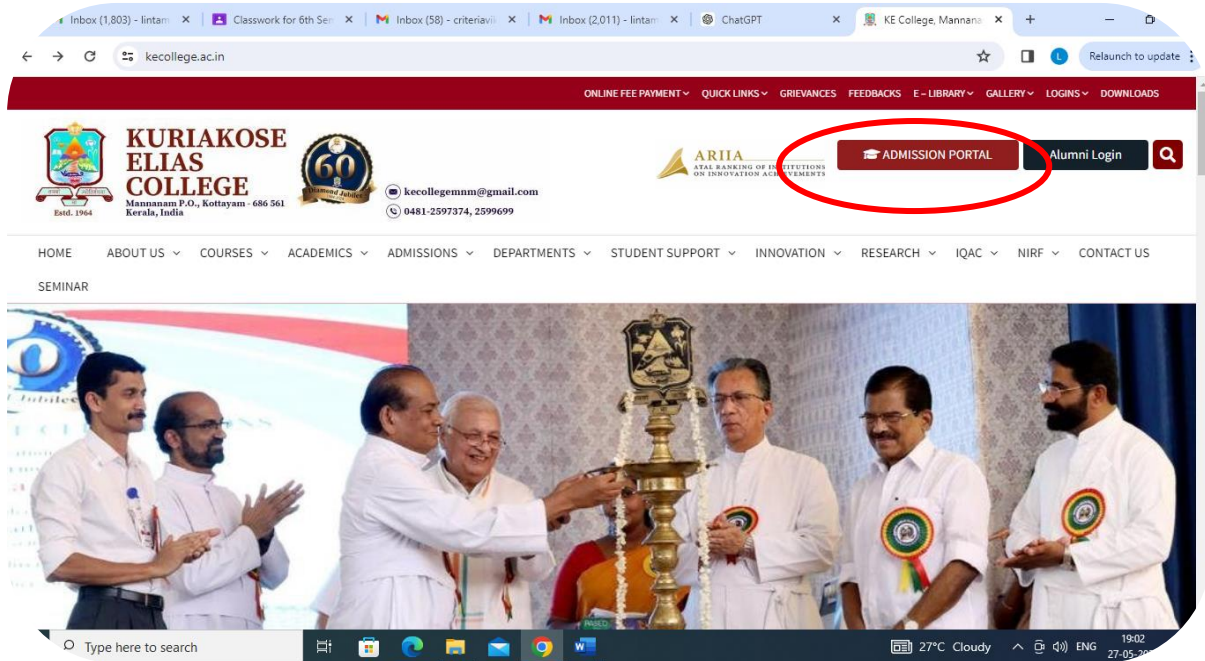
Inbox (1,803) - lintam × Classwork for 6th Sem × Inbox (58) - criteriavii × Inbox (2,011) - lintam × ChatGPT × KE College, Mannana × +

kecollege.ac.in

Relaunch to update

ONLINE FEE PAYMENT QUICK LINKS GRIEVANCES FEEDBACKS E – LIBRARY GALLERY LOGINS DOWNLOADS

KURIAKOSE ELIAS COLLEGE
Mannanam P.O., Kottayam - 686 561 Kerala, India
Estd. 1964

60 Diamond Jubilee

kecollegemnm@gmail.com
0481-2597374, 2599699

ARIIA ATAL RANKING OF INSTITUTIONS ON INNOVATION ACHIEVEMENTS

ADMISSION PORTAL

Alumni Login

HOME ABOUT US COURSES ACADEMICS ADMISSIONS DEPARTMENTS STUDENT SUPPORT INNOVATION RESEARCH IQAC NIRF CONTACT US SEMINAR

Type here to search

27°C Cloudy ENG 19:02 27-05-20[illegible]